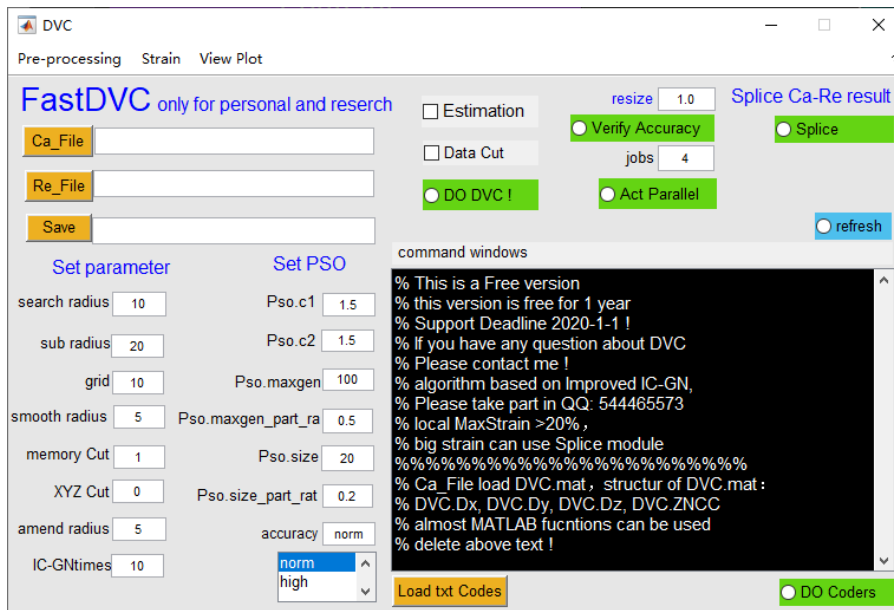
DVC

Pre-processing Strain View Plot

FastDVC only for personal and reserch

Ca_File

Re_File

Save

Estimation

Data Cut

DO DVC !

resize 1.0

Verify Accuracy

jobs 4

Act Parallel

Splice Ca-Re result

Splice

refresh

Set parameter

search radius 10

sub radius 20

grid 10

smooth radius 5

memory Cut 1

XYZ Cut 0

amend radius 5

IC-GNtimes 10

Set PSO

Pso.c1 1.5

Pso.c2 1.5

Pso.maxgen 100

Pso.maxgen_part_ra 0.5

Pso.size 20

Pso.size_part_rat 0.2

accuracy norm

norm
high

command windows

% This is a Free version
% this version is free for 1 year
% Support Deadline 2020-1-1 !
% If you have any question about DVC
% Please contact me !
% algorithm based on Improved IC-GN,
% Please take part in QQ: 544465573
% local MaxStrain >20%,
% big strain can use Splice module
%%%%%%%%%%%%%%%%%%%%%
% Ca_File load DVC.mat, structur of DVC.mat:
% DVC.Dx, DVC.Dy, DVC.Dz, DVC.ZNCC
% almost MATLAB fucntions can be used
% delete above text !

Load txt Codes

DO Coders